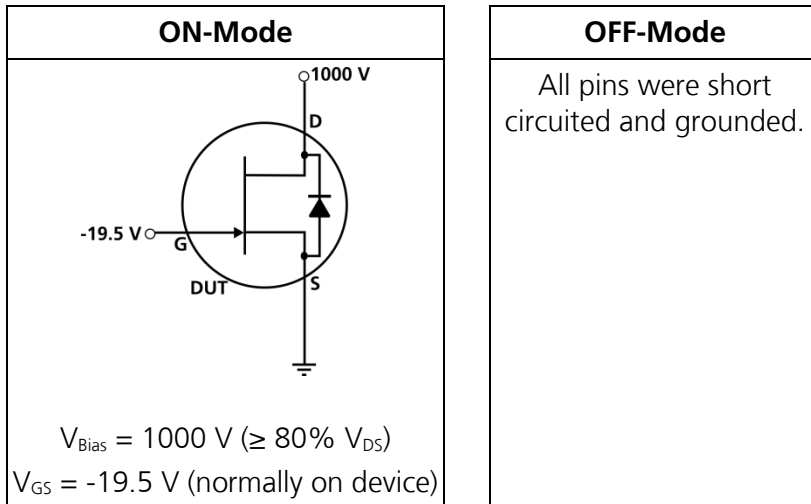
| ON-Mode | OFF-Mode |
|---|---|
| 1000 V<br>D<br>-19.5 V<br>G<br>DUT<br>S<br>$V_{Bias}$ = 1000 V (≥ 80% $V_{DS}$)<br>$V_{GS}$ = -19.5 V (normally on device) | All pins were short circuited and grounded. |